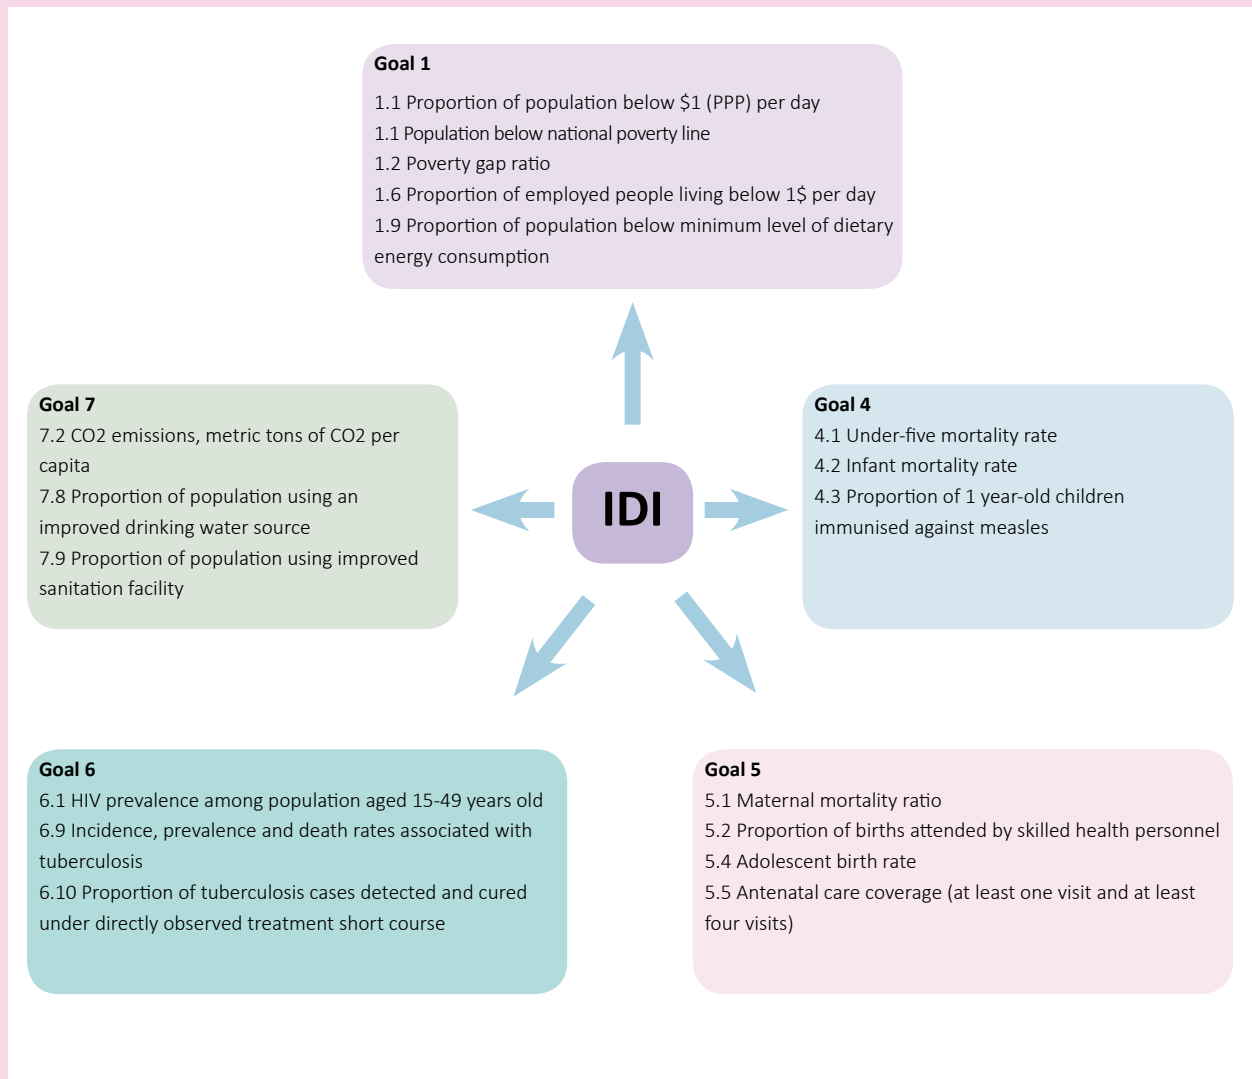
Goal 1
1.1 Proportion of population below \$1 (PPP) per day
1.1 Population below national poverty line
1.2 Poverty gap ratio
1.6 Proportion of employed people living below 1\$ per day
1.9 Proportion of population below minimum level of dietary energy consumption

Goal 7
7.2 CO2 emissions, metric tons of CO2 per capita
7.8 Proportion of population using an improved drinking water source
7.9 Proportion of population using improved sanitation facility

IDI

Goal 4
4.1 Under-five mortality rate
4.2 Infant mortality rate
4.3 Proportion of 1 year-old children immunised against measles

Goal 6
6.1 HIV prevalence among population aged 15-49 years old
6.9 Incidence, prevalence and death rates associated with tuberculosis
6.10 Proportion of tuberculosis cases detected and cured under directly observed treatment short course

Goal 5
5.1 Maternal mortality ratio
5.2 Proportion of births attended by skilled health personnel
5.4 Adolescent birth rate
5.5 Antenatal care coverage (at least one visit and at least four visits)